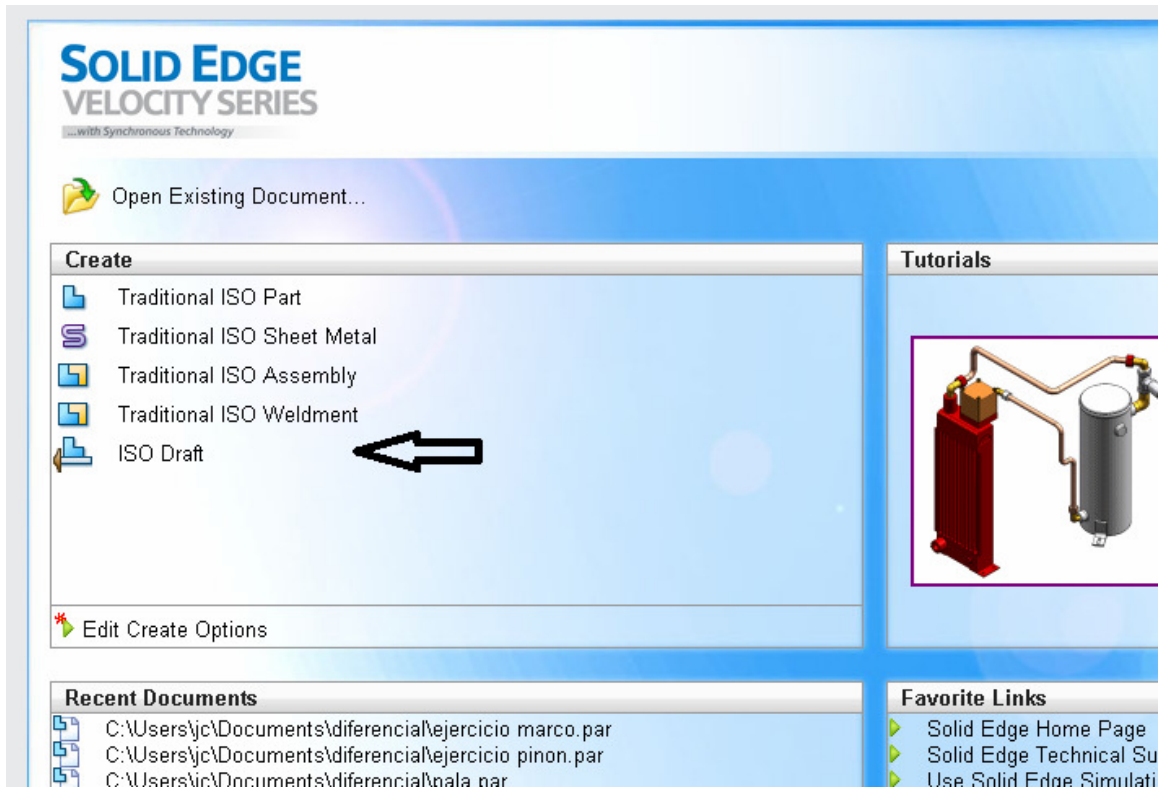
SOLID EDGE
VELOCITY SERIES
...with Synchronous Technology

Open Existing Document...

Create

Traditional ISO Part
Traditional ISO Sheet Metal
Traditional ISO Assembly
Traditional ISO Weldment
ISO Draft

Edit Create Options

Tutorials

Recent Documents

C:\Users\jc\Documents\diferencial\ejercicio marco.par
C:\Users\jc\Documents\diferencial\ejercicio pinon.par
C:\Users\jc\Documents\diferencial\pala.par

Favorite Links

Solid Edge Home Page
Solid Edge Technical Su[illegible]
Use Solid Edge Simulati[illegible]